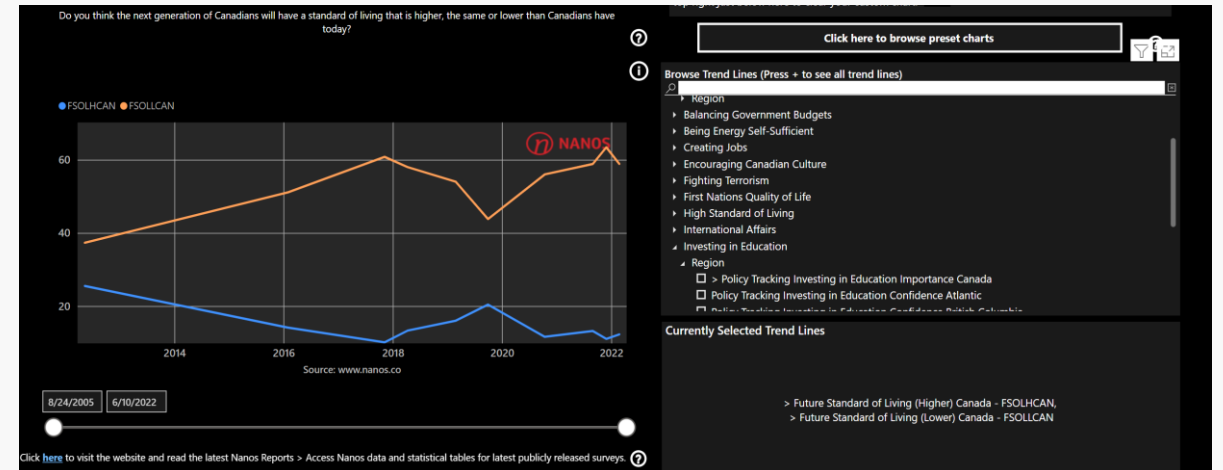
Do you think the next generation of Canadians will have a standard of living that is higher, the same or lower than Canadians have today?

● FSOLHCAN ● FSOLLCAN

NANOS

60
40
20

2014 2016 2018 2020 2022

Source: www.nanos.co

8/24/2005 6/10/2022

Click here to visit the website and read the latest Nanos Reports > Access Nanos data and statistical tables for latest publicly released surveys.

Click here to browse preset charts

Browse Trend Lines (Press + to see all trend lines)

Region
Balancing Government Budgets
Being Energy Self-Sufficient
Creating Jobs
Encouraging Canadian Culture
Fighting Terrorism
First Nations Quality of Life
High Standard of Living
International Affairs
Investing in Education
Region
> Policy Tracking Investing in Education Importance Canada
Policy Tracking Investing in Education Confidence Atlantic
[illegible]

Currently Selected Trend Lines

> Future Standard of Living (Higher) Canada - FSOLHCAN,
> Future Standard of Living (Lower) Canada - FSOLLCAN